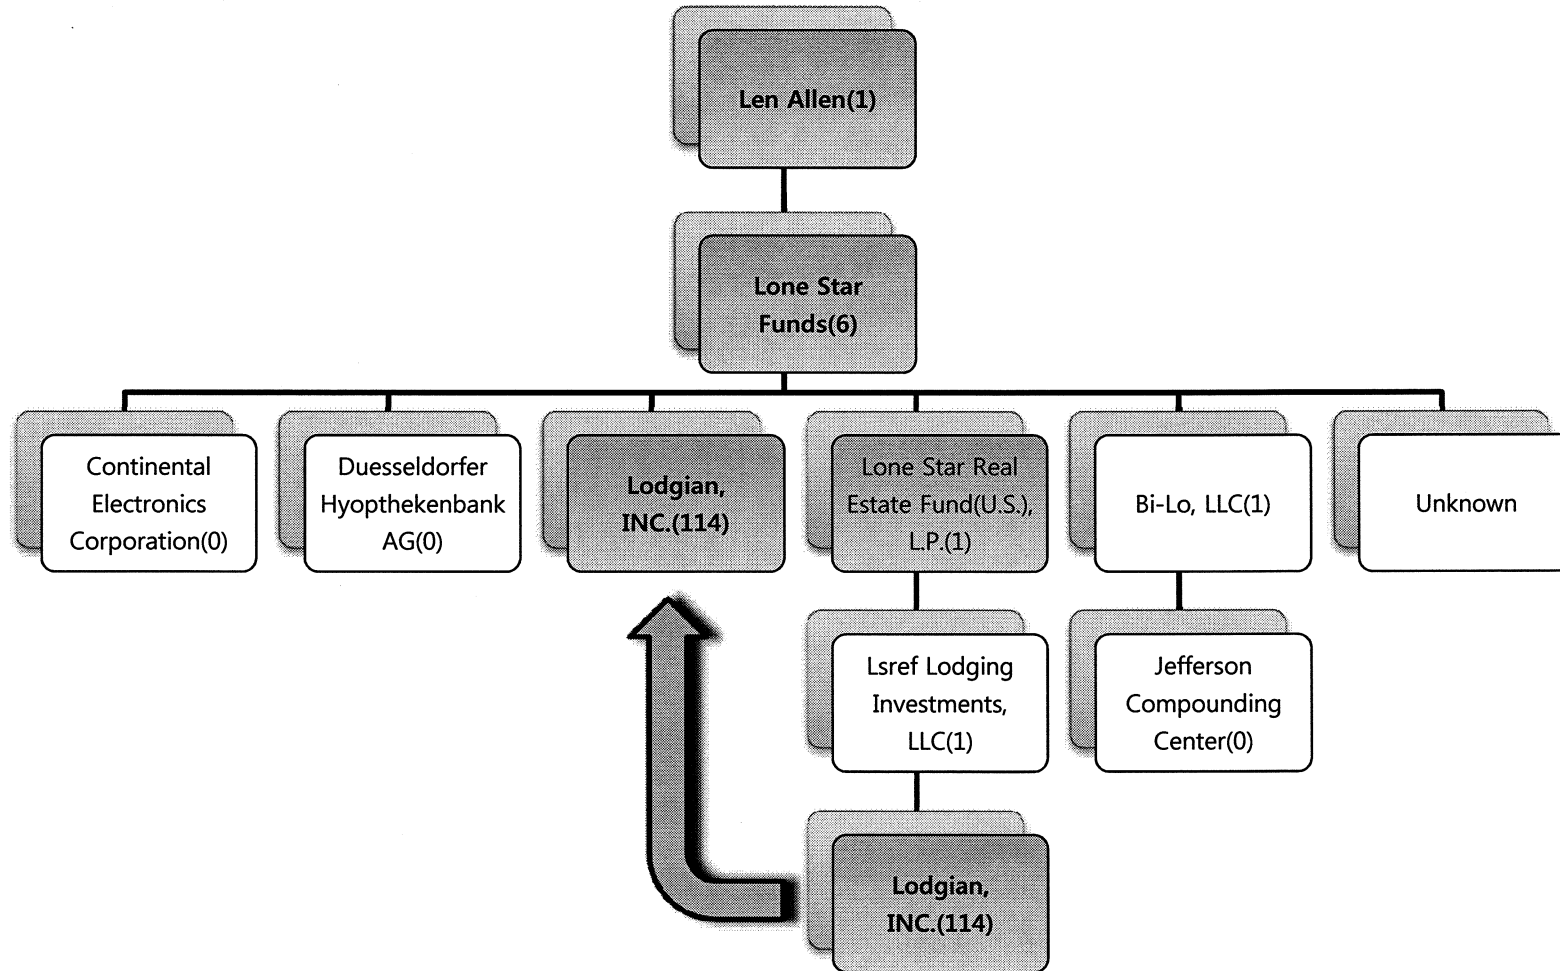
Len Allen(1)

Lone Star Funds(6)

Continental Electronics Corporation(0)

Duesseldorfer Hyopthekenbank AG(0)

Lodgian, INC.(114)

Lone Star Real Estate Fund(U.S.), L.P.(1)

Bi-Lo, LLC(1)

Unknown

Lsref Lodging Investments, LLC(1)

Jefferson Compounding Center(0)

Lodgian, INC.(114)